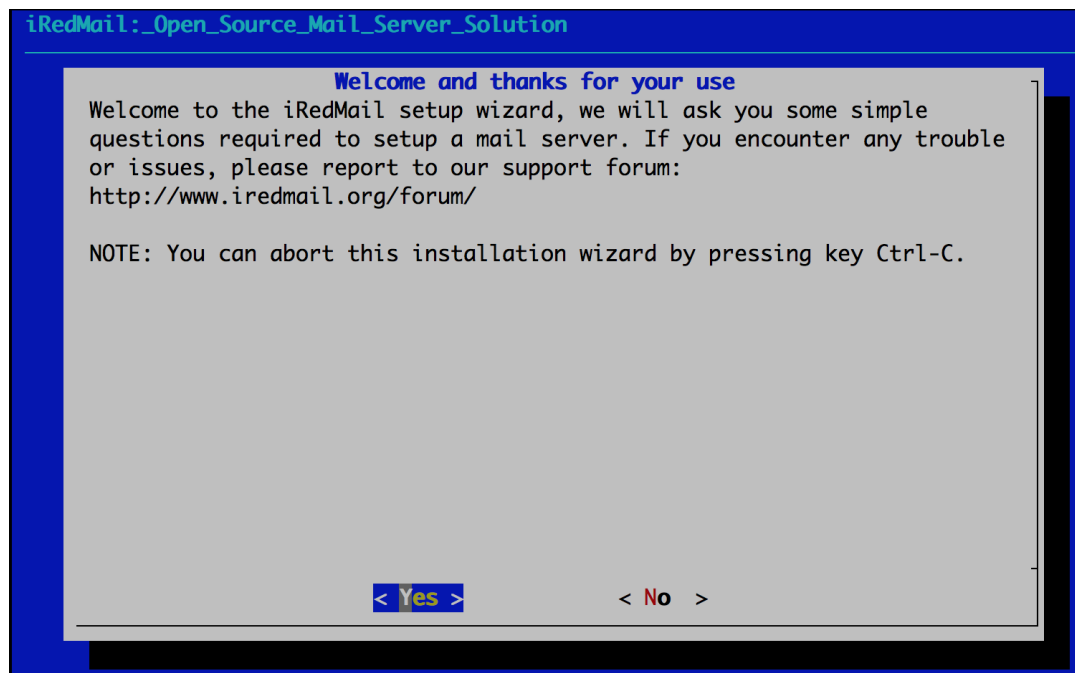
iRedMail:_Open_Source_Mail_Server_Solution

Welcome and thanks for your use

Welcome to the iRedMail setup wizard, we will ask you some simple questions required to setup a mail server. If you encounter any trouble or issues, please report to our support forum: http://www.iredmail.org/forum/

NOTE: You can abort this installation wizard by pressing key Ctrl-C.

< Yes > < No >